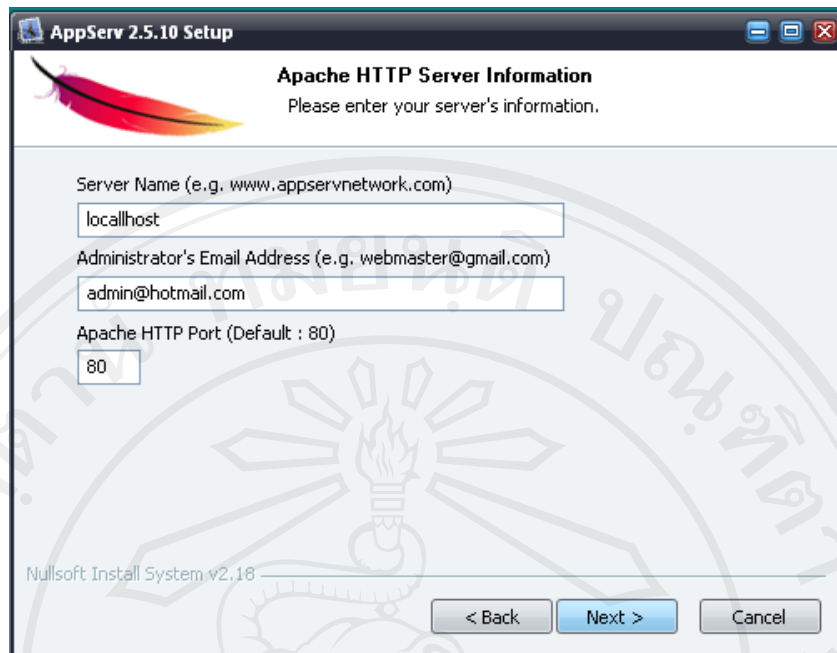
AppServ 2.5.10 Setup

Apache HTTP Server Information

Please enter your server's information.

Server Name (e.g. www.appservnetwork.com)

locallhost

Administrator's Email Address (e.g. webmaster@gmail.com)

admin@hotmail.com

Apache HTTP Port (Default : 80)

80

Nullsoft Install System v2.18

< Back

Next >

Cancel